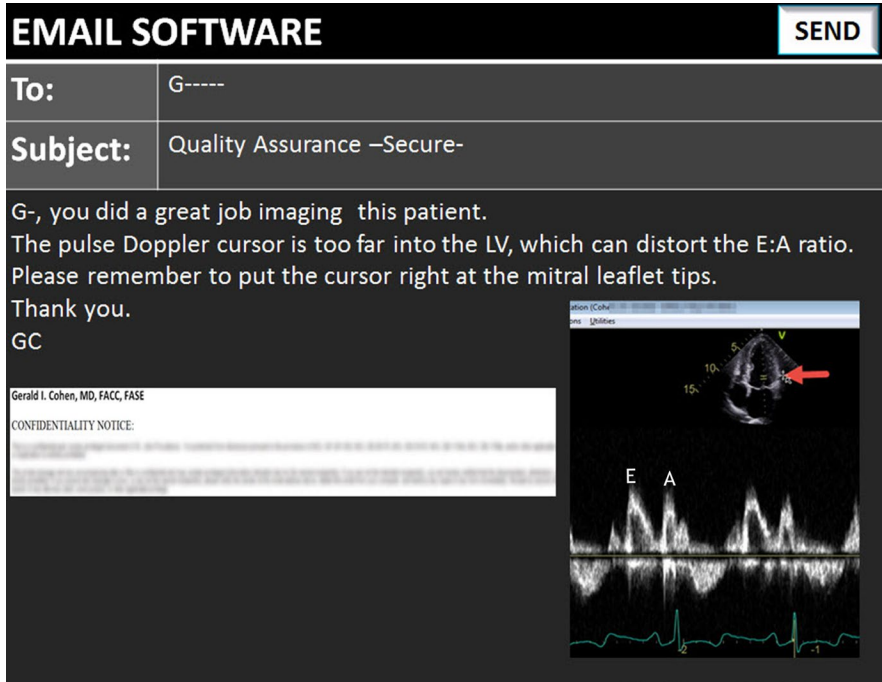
EMAIL SOFTWARE

SEND

To: G-----

Subject: Quality Assurance –Secure-

G-, you did a great job imaging this patient.
The pulse Doppler cursor is too far into the LV, which can distort the E:A ratio.
Please remember to put the cursor right at the mitral leaflet tips.
Thank you.
GC

Gerald I. Cohen, MD, FACC, FASE

CONFIDENTIALITY NOTICE:

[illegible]

ation (Coh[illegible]
ons Utilities

V
5
10
15

E A